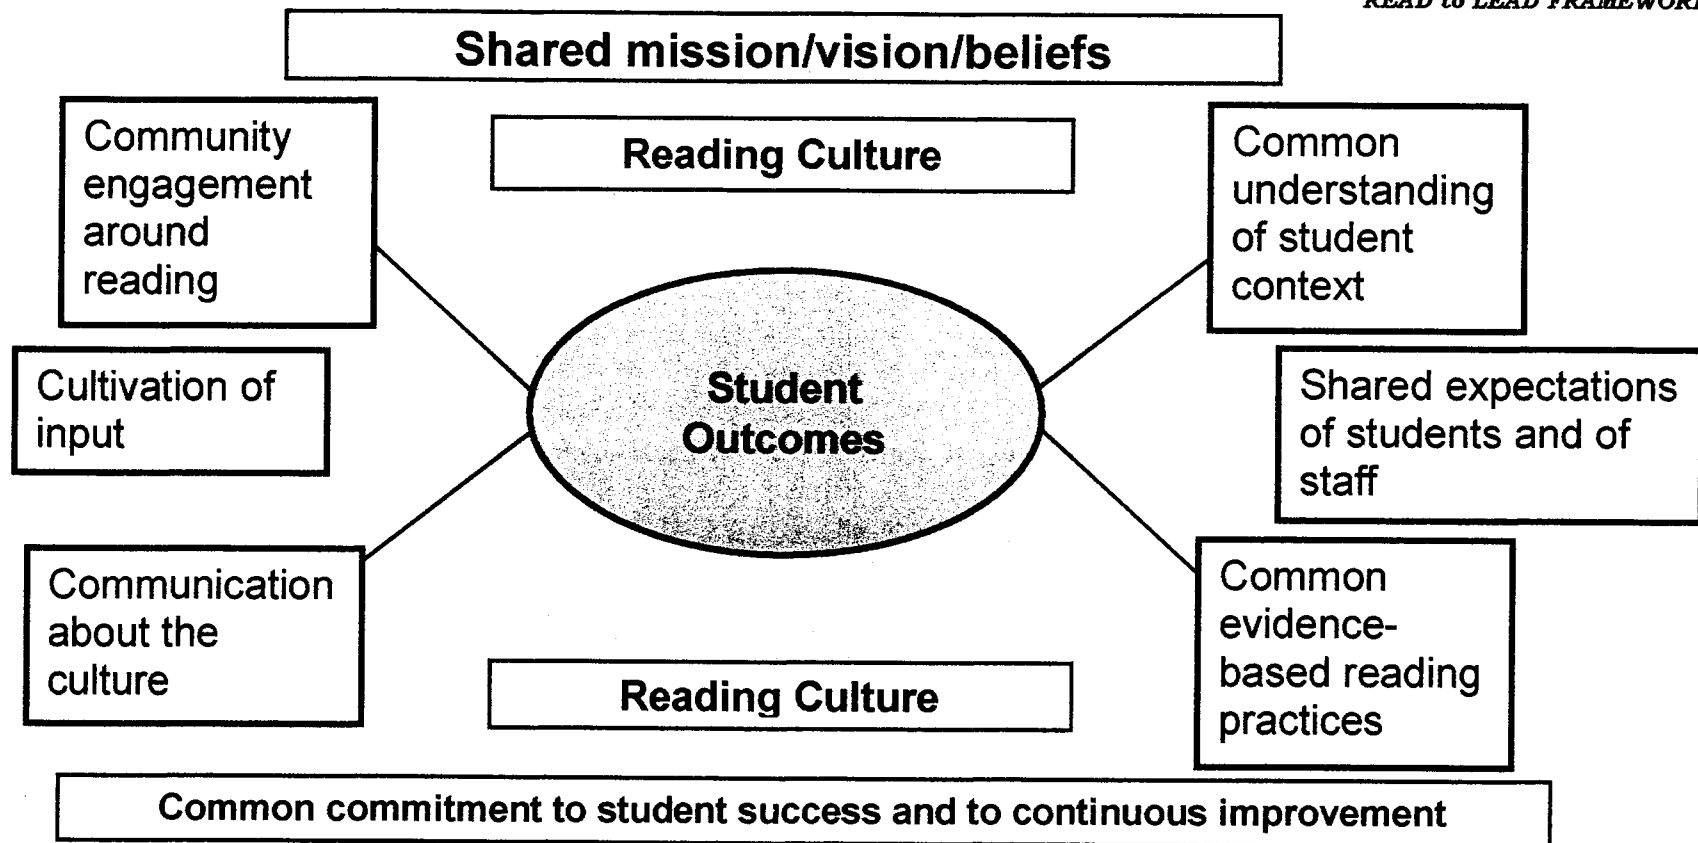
READ to LEAD FRAMEWORK

Shared mission/vision/beliefs

Reading Culture

Community engagement around reading

Common understanding of student context

Cultivation of input

Student Outcomes

Shared expectations of students and of staff

Communication about the culture

Common evidence-based reading practices

Reading Culture

Common commitment to student success and to continuous improvement